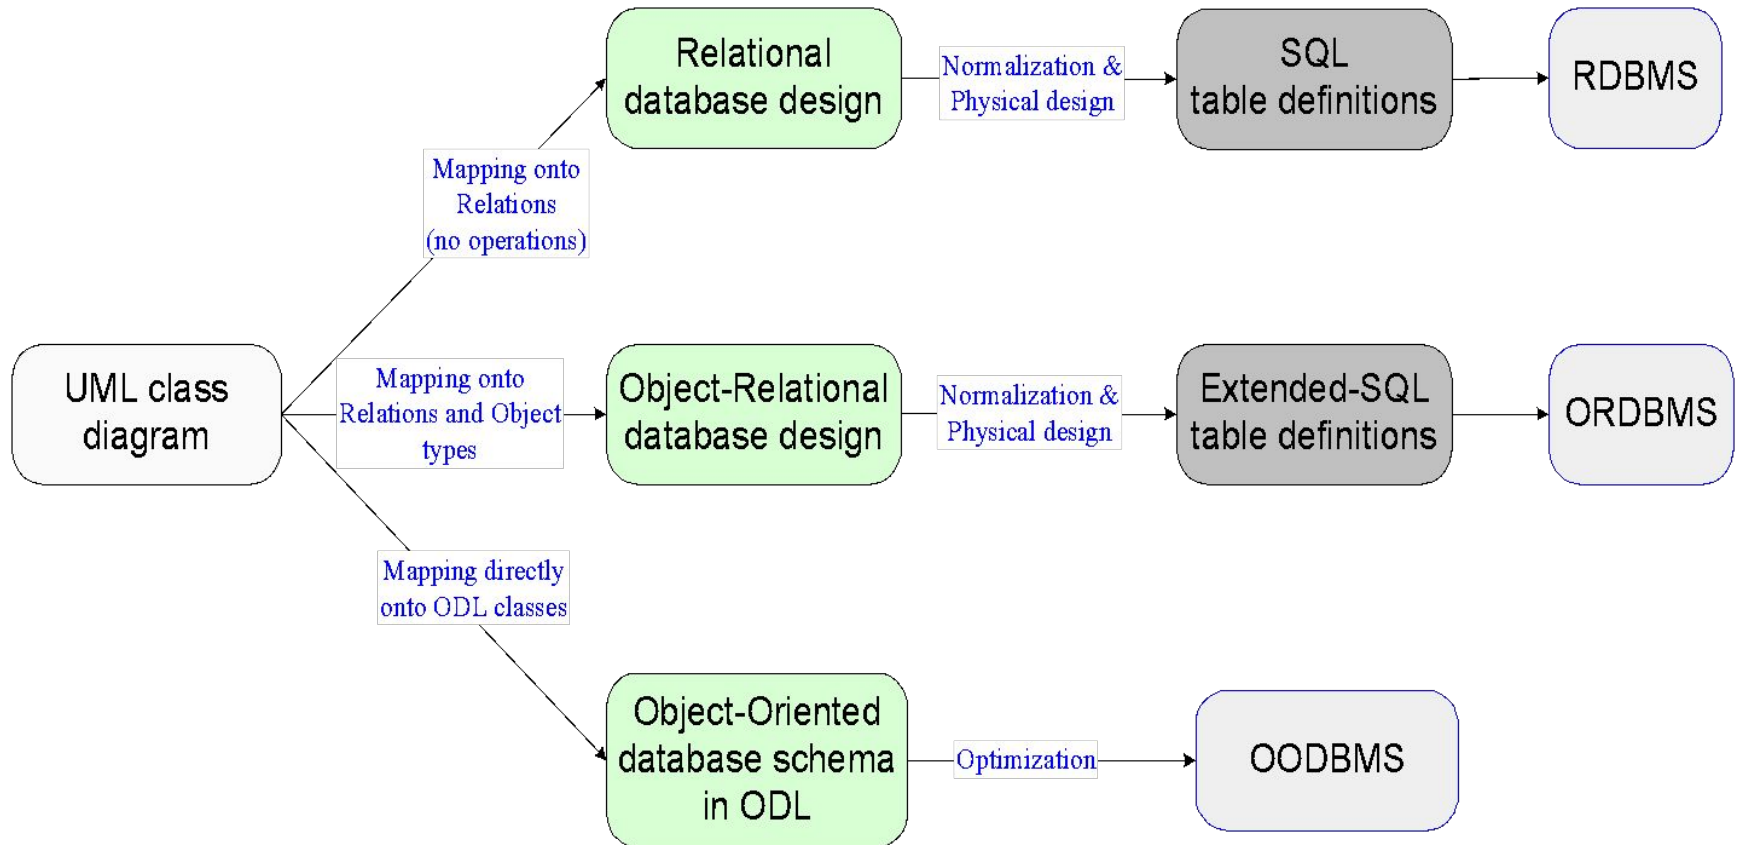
UML class diagram

Mapping onto Relations (no operations)

Relational database design

Normalization & Physical design

SQL table definitions

RDBMS

Mapping onto Relations and Object types

Object-Relational database design

Normalization & Physical design

Extended-SQL table definitions

ORDBMS

Mapping directly onto ODL classes

Object-Oriented database schema in ODL

Optimization

OODBMS